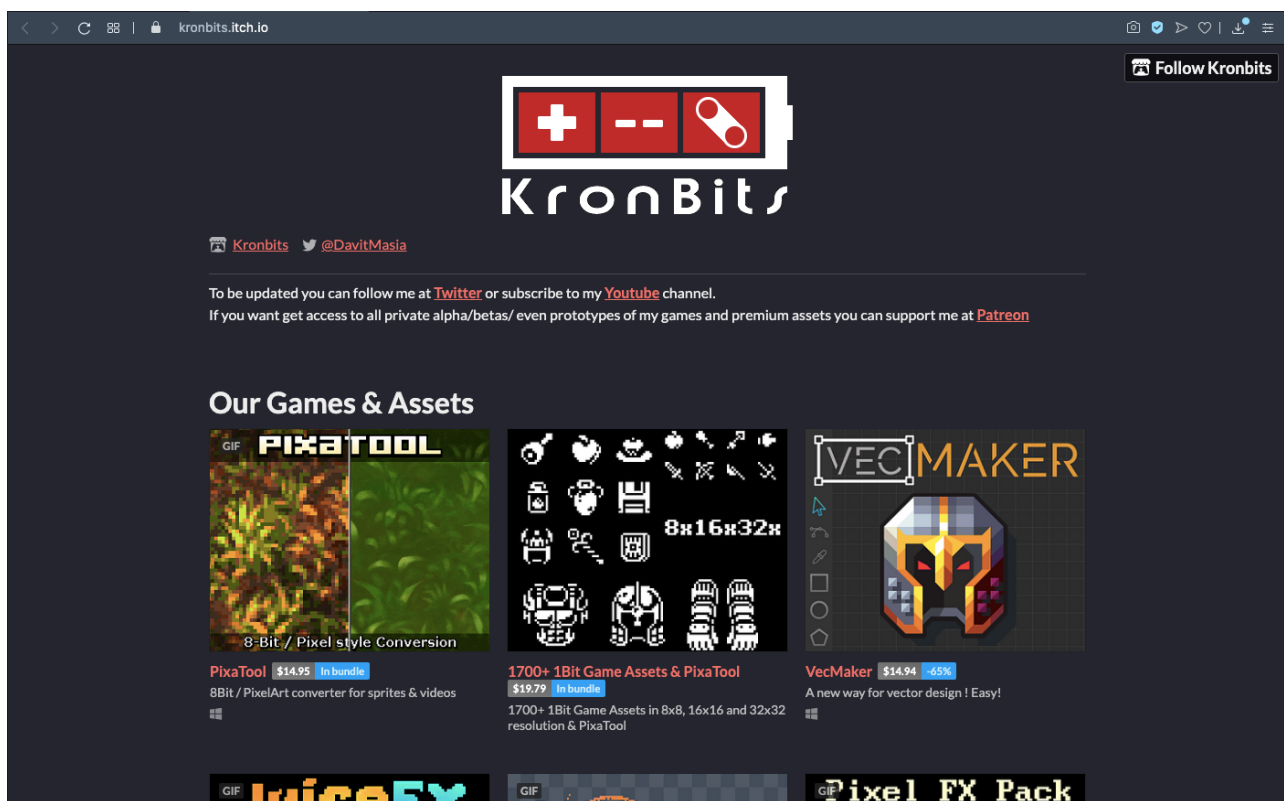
kronbits.itch.io

Follow Kronbits

KronBits

Kronbits @DavitMasia

To be updated you can follow me at Twitter or subscribe to my Youtube channel.
If you want get access to all private alpha/betas/ even prototypes of my games and premium assets you can support me at Patreon

Our Games & Assets

GIF PIXATOOL
8-Bit / Pixel style Conversion

8x16x32x

VECMAKER

PixaTool $14.95 In bundle
8Bit / PixelArt converter for sprites & videos

1700+ 1Bit Game Assets & PixaTool $19.79 In bundle
1700+ 1Bit Game Assets in 8x8, 16x16 and 32x32 resolution & PixaTool

VecMaker $14.94 -65%
A new way for vector design ! Easy!

GIF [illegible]

GIF

GIF Pixel FX Pack